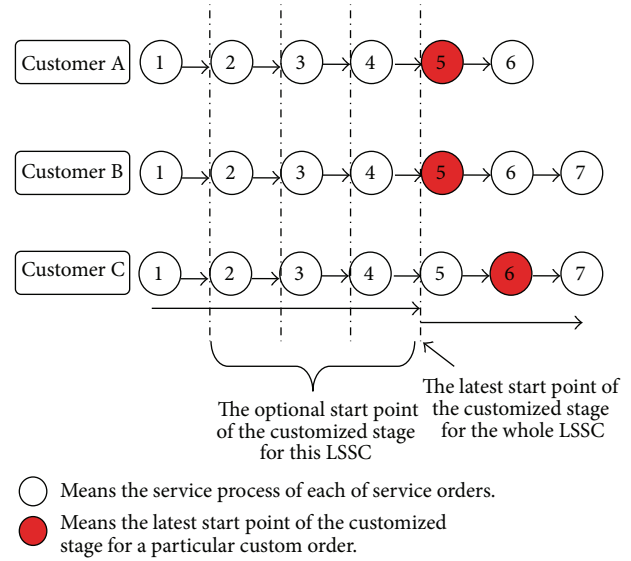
Customer A
1
2
3
4
5
6

Customer B
1
2
3
4
5
6
7

Customer C
1
2
3
4
5
6
7

The optional start point of the customized stage for this LSSC

The latest start point of the customized stage for the whole LSSC

Means the service process of each of service orders.

Means the latest start point of the customized stage for a particular custom order.